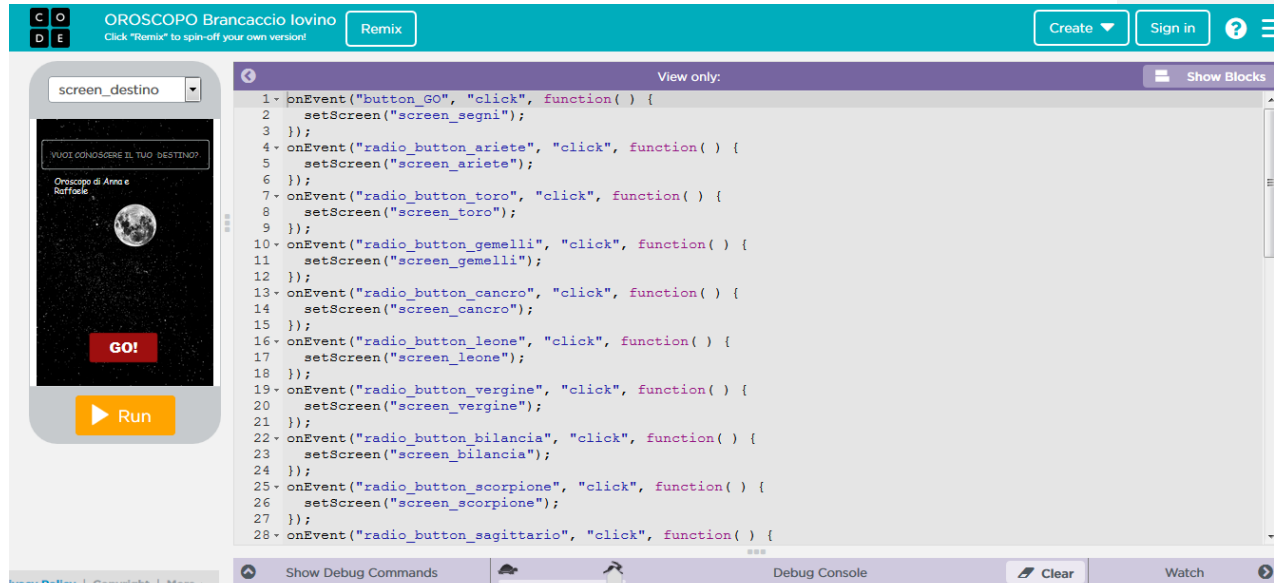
C O
D E
OROSCOPO Brancaccio Iovino
Click "Remix" to spin-off your own version!
Remix
Create
Sign in
?

screen_destino
VUOI CONOSCERE IL TUO DESTINO?
Oroscopo di Anna e Raffaele
GO!
Run

View only:
Show Blocks

1 onEvent("button_GO", "click", function( ) {
2 setScreen("screen_segni");
3 });
4 onEvent("radio_button_ariete", "click", function( ) {
5 setScreen("screen_ariete");
6 });
7 onEvent("radio_button_toro", "click", function( ) {
8 setScreen("screen_toro");
9 });
10 onEvent("radio_button_gemelli", "click", function( ) {
11 setScreen("screen_gemelli");
12 });
13 onEvent("radio_button_cancro", "click", function( ) {
14 setScreen("screen_cancro");
15 });
16 onEvent("radio_button_leone", "click", function( ) {
17 setScreen("screen_leone");
18 });
19 onEvent("radio_button_vergine", "click", function( ) {
20 setScreen("screen_vergine");
21 });
22 onEvent("radio_button_bilancia", "click", function( ) {
23 setScreen("screen_bilancia");
24 });
25 onEvent("radio_button_scorpione", "click", function( ) {
26 setScreen("screen_scorpione");
27 });
28 onEvent("radio_button_sagittario", "click", function( ) {

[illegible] | Copyright | More
Show Debug Commands
Debug Console
Clear
Watch